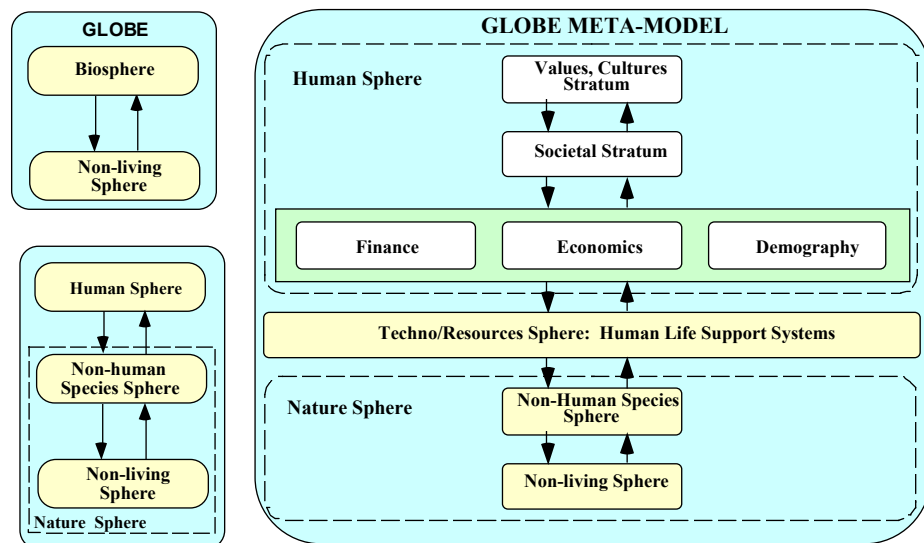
GLOBE

Biosphere

Non-living Sphere

Human Sphere

Non-human Species Sphere

Non-living Sphere

Nature Sphere

GLOBE META-MODEL

Human Sphere

Values, Cultures Stratum

Societal Stratum

Finance

Economics

Demography

Techno/Resources Sphere: Human Life Support Systems

Nature Sphere

Non-Human Species Sphere

Non-living Sphere